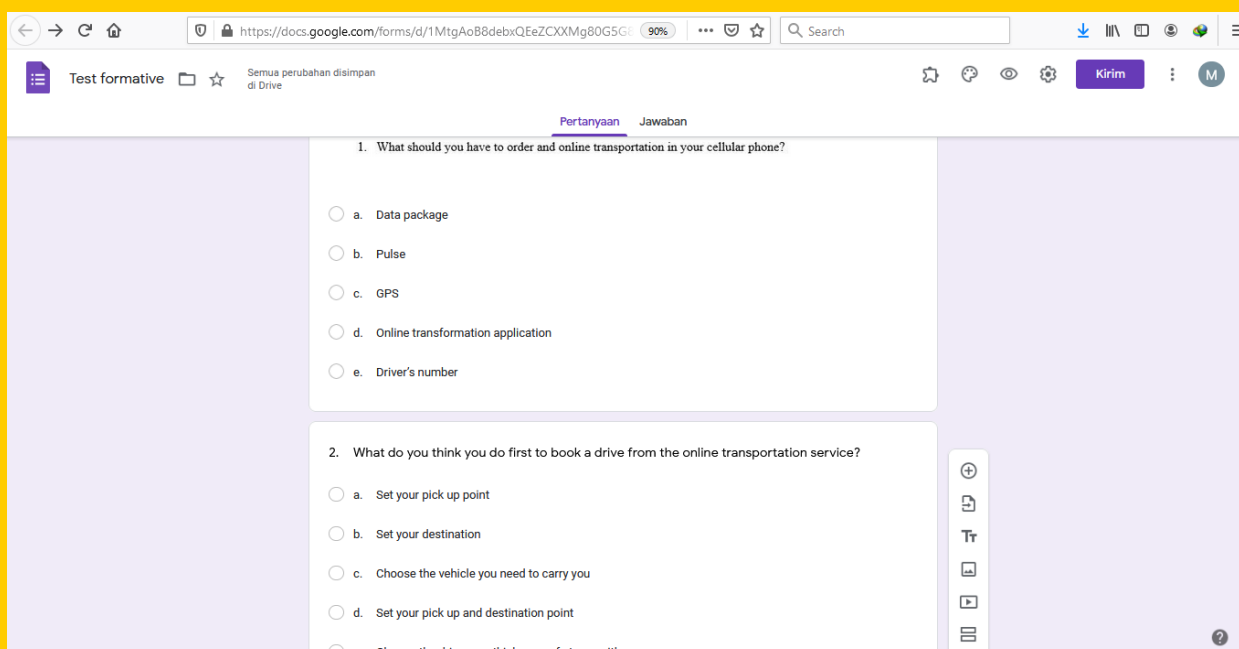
https://docs.google.com/forms/d/1MtgAoB8debxQEeZCXXMg80G5G 90% ••• Search

Test formative

Semua perubahan disimpan di Drive

Kirim

M

Pertanyaan Jawaban

1. What should you have to order and online transportation in your cellular phone?

a. Data package

b. Pulse

c. GPS

d. Online transformation application

e. Driver's number

2. What do you think you do first to book a drive from the online transportation service?

a. Set your pick up point

b. Set your destination

c. Choose the vehicle you need to carry you

d. Set your pick up and destination point

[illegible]